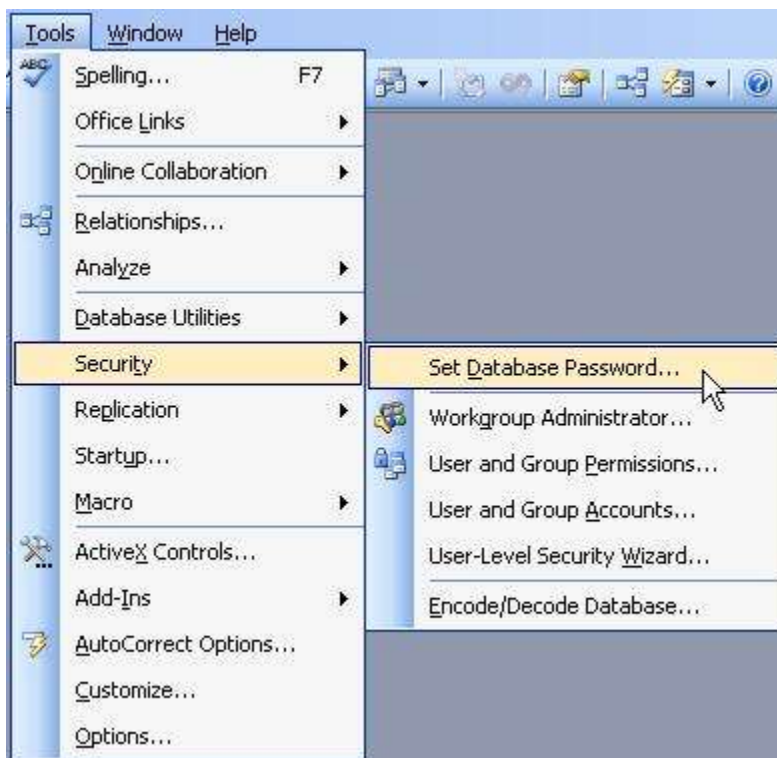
Tools Window Help

Spelling... F7
Office Links
Online Collaboration
Relationships...
Analyze
Database Utilities
Security
Replication
Startup...
Macro
ActiveX Controls...
Add-Ins
AutoCorrect Options...
Customize...
Options...

Set Database Password...
Workgroup Administrator...
User and Group Permissions...
User and Group Accounts...
User-Level Security Wizard...
Encode/Decode Database...